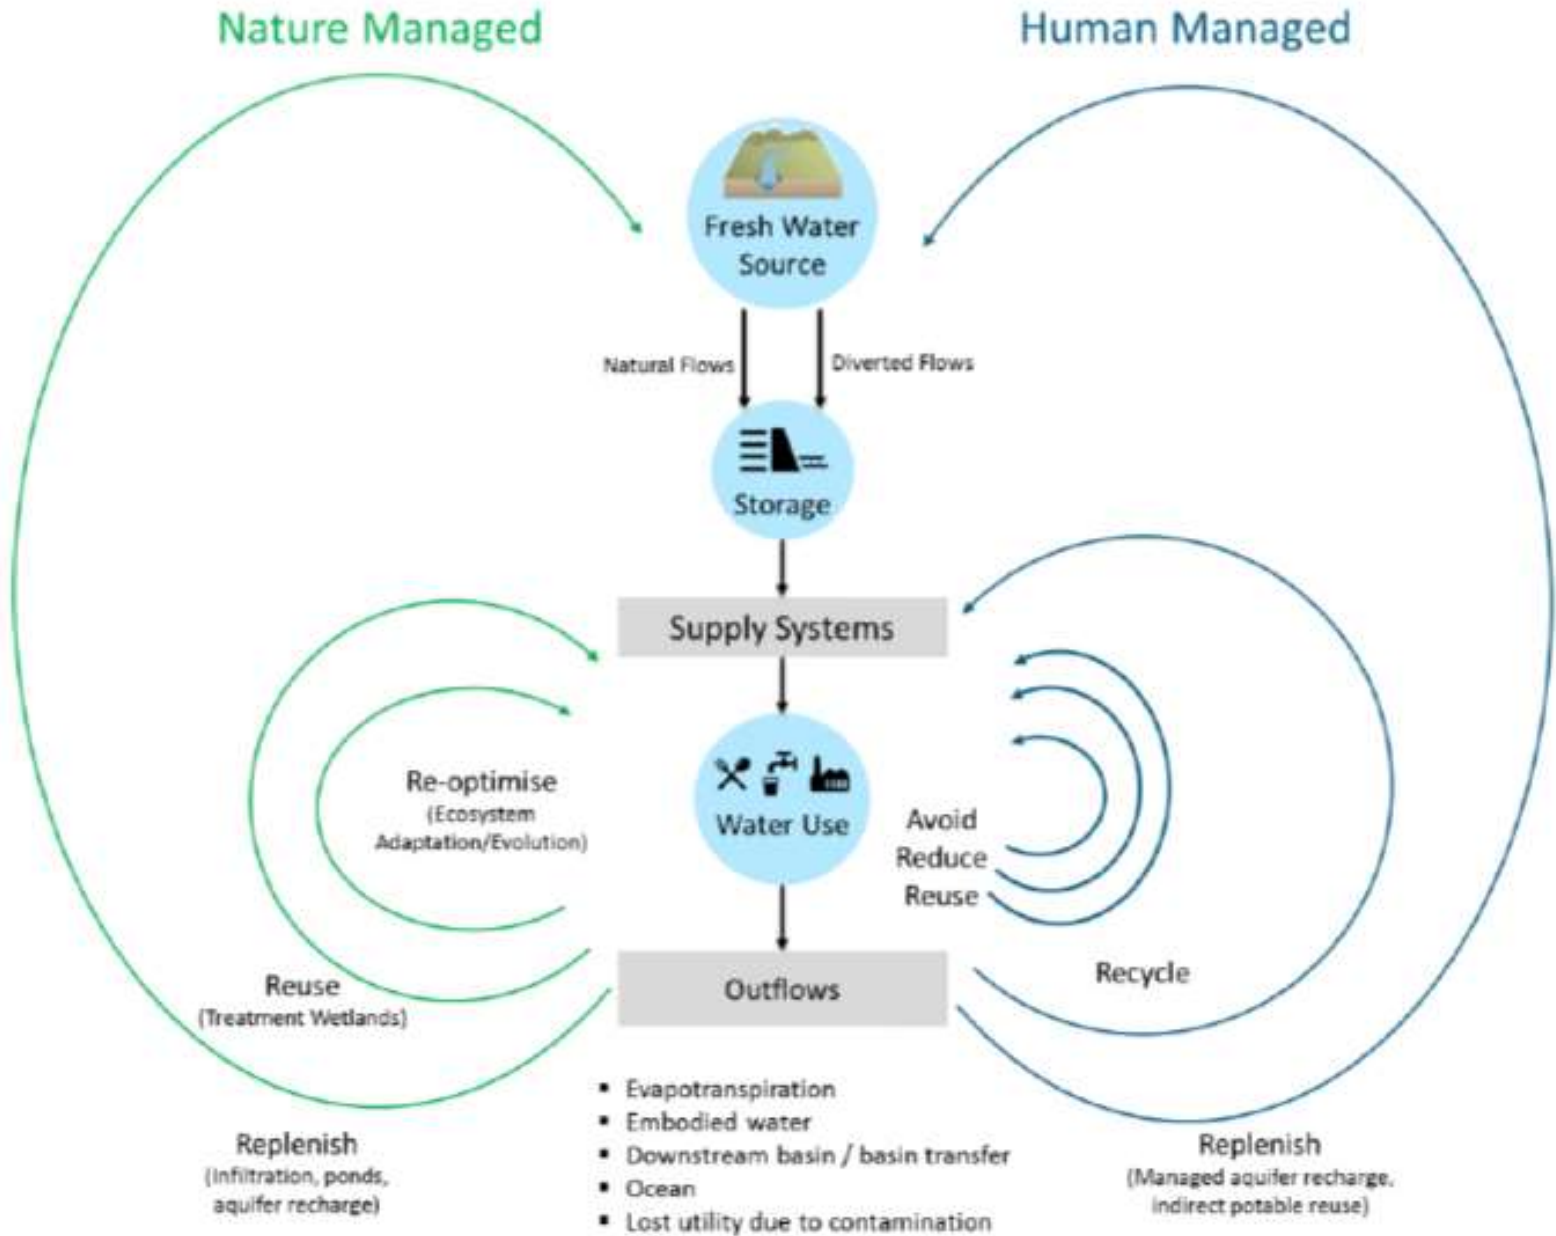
Nature Managed

Human Managed

Fresh Water Source

Natural Flows

Diverted Flows

Storage

Supply Systems

Re-optimise
(Ecosystem Adaptation/Evolution)

Water Use

Avoid
Reduce
Reuse

Reuse
(Treatment Wetlands)

Outflows

Recycle

- Evapotranspiration
- Embodied water
- Downstream basin / basin transfer
- Ocean
- Lost utility due to contamination

Replenish
(Infiltration, ponds, aquifer recharge)

Replenish
(Managed aquifer recharge, indirect potable reuse)